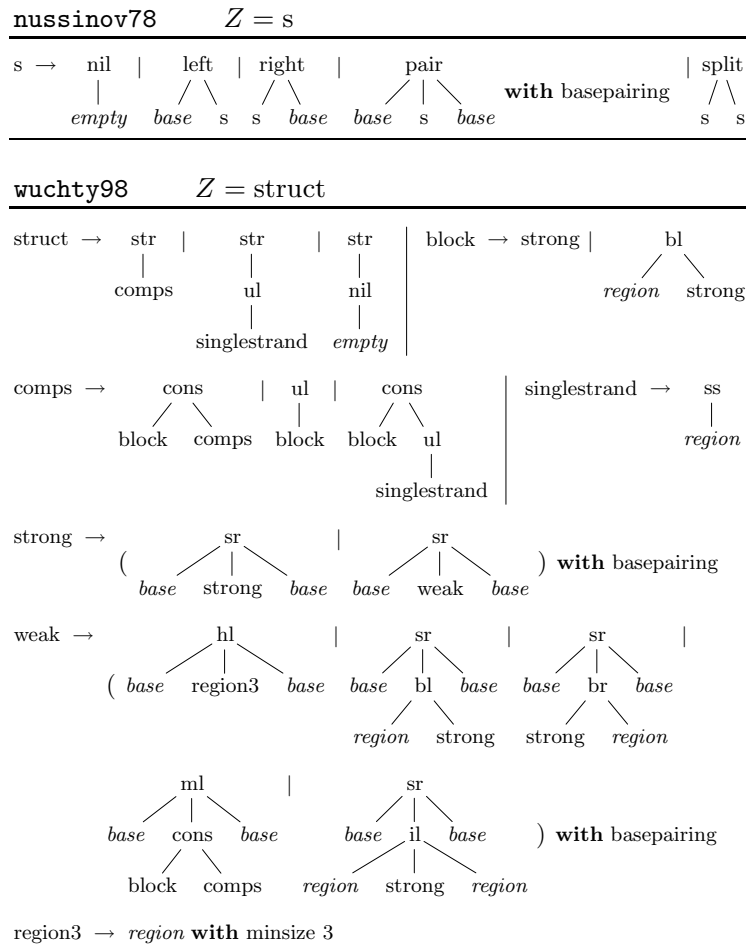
nussinov78 $Z = \text{s}$

s → nil | left | right | pair with basepairing | split

empty base s s base base s base s s

wuchty98 $Z = \text{struct}$

struct → str | str | str

comps ul nil

singlestrand empty

block → strong | bl

region strong

comps → cons | ul | cons

block comps block block ul

singlestrand

singlestrand → ss

region

strong → ( sr | sr ) with basepairing

base strong base base weak base

weak → hl | sr | sr |

( base region3 base base bl base base br base

region strong strong region

ml | sr

base cons base base il base ) with basepairing

block comps region strong region

region3 → region with minsize 3